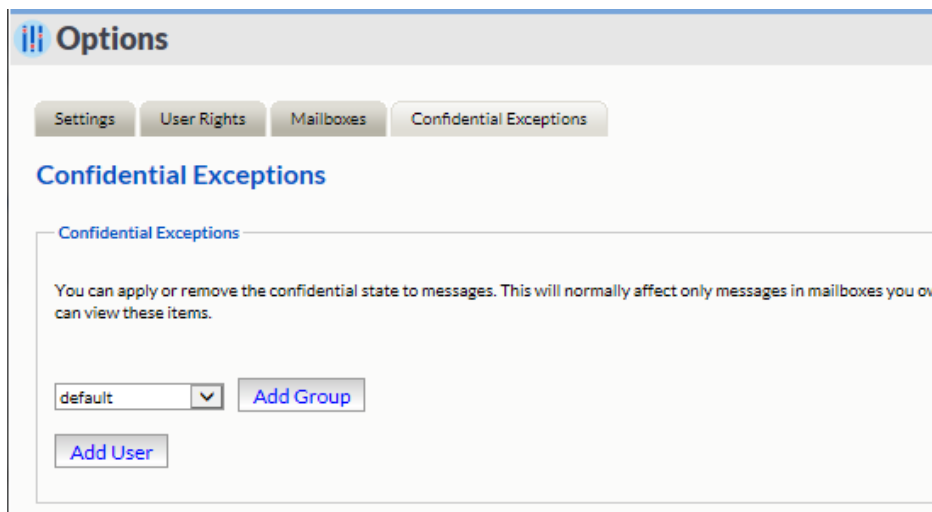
Options

Settings | User Rights | Mailboxes | Confidential Exceptions

Confidential Exceptions

Confidential Exceptions

You can apply or remove the confidential state to messages. This will normally affect only messages in mailboxes you ow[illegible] can view these items.

default

Add Group

Add User